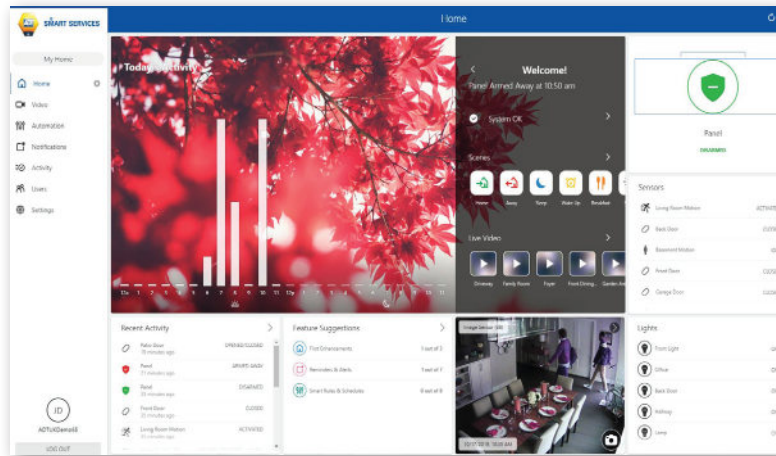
SMART SERVICES

Home

My Home

Home

Video

Automation

Notifications

Activity

Users

Settings

Today's Activity

12a 1 2 3 4 5 6 7 8 9 10 11 12p 1 2 3 4 5 6 7 8 9 10 11

Welcome!

Panel Armed Away at 10:50 am

System OK

Scenes

Home Away Sleep Wake Up Breakfast

Live Video

Driveway Family Room Foyer Front Driving Garden Ar

Panel

DISARMED

Sensors

Living Room Motion ACTIVATED

Back Door CLOSED

Basement Motion

Front Door CLOSED

Garage Door CLOSED

Recent Activity

Patio Door OPENED/CLOSED
18 minutes ago

Panel ARMED AWAY
31 minutes ago

Panel DISARMED
35 minutes ago

Front Door CLOSED
35 minutes ago

Living Room Motion ACTIVATED
35 minutes ago

Feature Suggestions

Find Enhancements 1 out of 3

Reminders & Alerts 1 out of 1

Smart Rules & Schedules 0 out of 8

Image Sensor 100

Lights

Porch Light

Office

Back Door

Hallway

Lamp

JD

ADTUKDemo03

LOG OUT